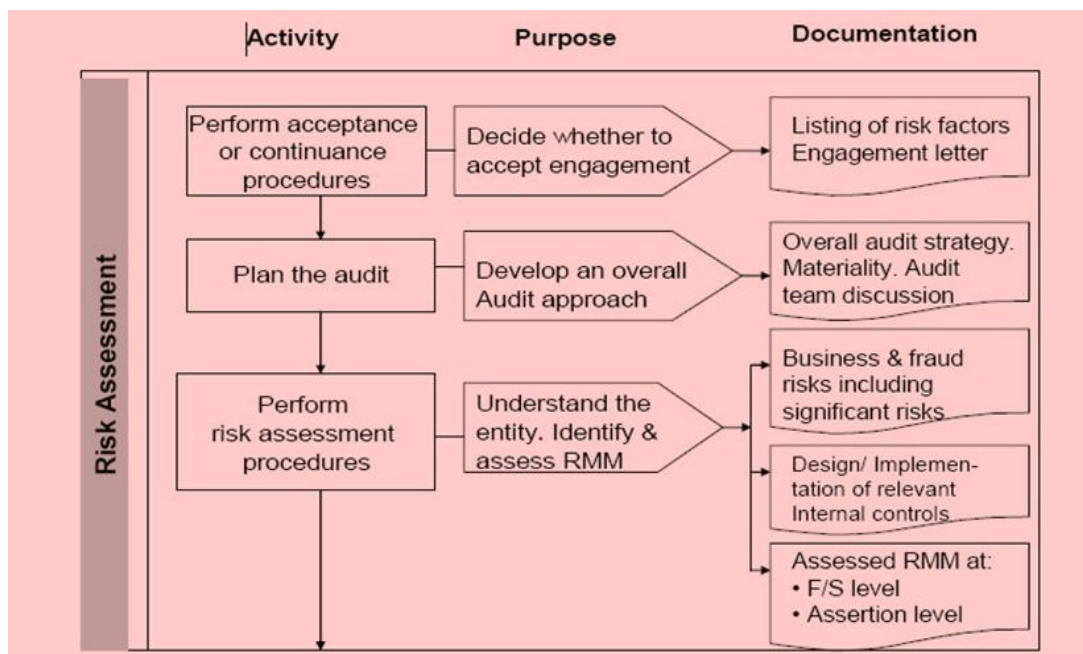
Activity

Purpose

Documentation

Risk Assessment

Perform acceptance or continuance procedures

Decide whether to accept engagement

Listing of risk factors Engagement letter

Plan the audit

Develop an overall Audit approach

Overall audit strategy. Materiality. Audit team discussion

Perform risk assessment procedures

Understand the entity. Identify & assess RMM

Business & fraud risks including significant risks

Design/ Implementation of relevant Internal controls

Assessed RMM at:
• F/S level
• Assertion level